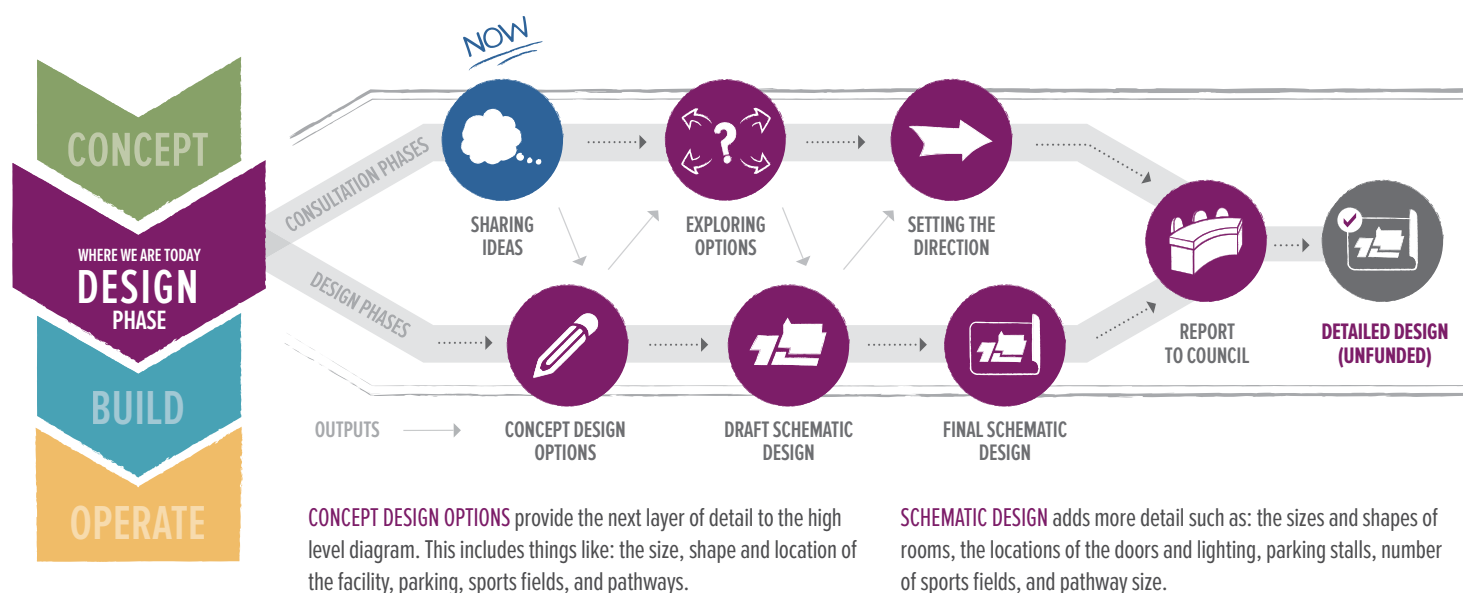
CONCEPT

WHERE WE ARE TODAY
DESIGN
PHASE

BUILD

OPERATE

NOW

CONSULTATION PHASES

DESIGN PHASES

SHARING IDEAS

EXPLORING OPTIONS

SETTING THE DIRECTION

REPORT TO COUNCIL

DETAILED DESIGN (UNFUNDED)

OUTPUTS

CONCEPT DESIGN OPTIONS

DRAFT SCHEMATIC DESIGN

FINAL SCHEMATIC DESIGN

CONCEPT DESIGN OPTIONS provide the next layer of detail to the high level diagram. This includes things like: the size, shape and location of the facility, parking, sports fields, and pathways.

SCHEMATIC DESIGN adds more detail such as: the sizes and shapes of rooms, the locations of the doors and lighting, parking stalls, number of sports fields, and pathway size.